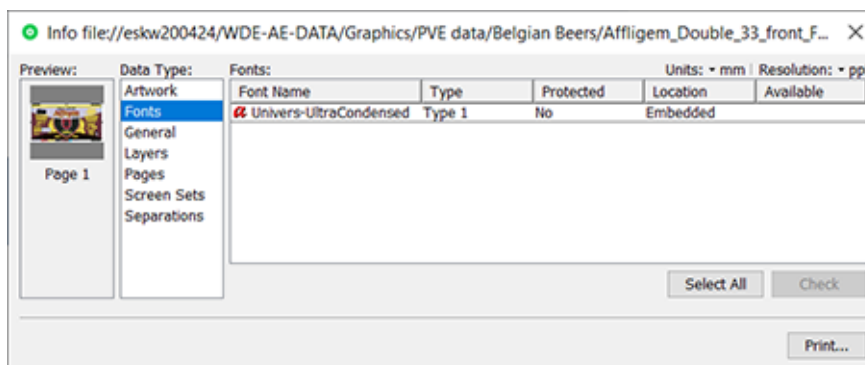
Info file://eskw200424/WDE-AE-DATA/Graphics/PVE data/Belgian Beers/Affligem_Double_33_front_F...

Preview:

Page 1

Data Type:
Artwork
Fonts
General
Layers
Pages
Screen Sets
Separations

Fonts:
Units: mm | Resolution: pp

| Font Name | Type | Protected | Location | Available |
|---|---|---|---|---|
| Univers-UltraCondensed | Type 1 | No | Embedded | |

Select All
Check

Print...